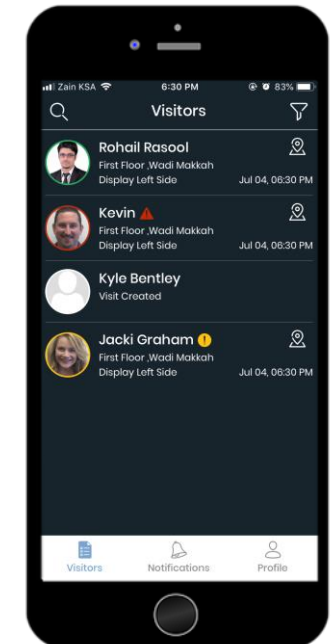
Zain KSA 6:30 PM 83%

Visitors

Rohail Rasool
First Floor ,Wadi Makkah
Display Left Side
Jul 04, 06:30 PM

Kevin
First Floor ,Wadi Makkah
Display Left Side
Jul 04, 06:30 PM

Kyle Bentley
Visit Created

Jacki Graham
First Floor ,Wadi Makkah
Display Left Side
Jul 04, 06:30 PM

Visitors Notifications Profile